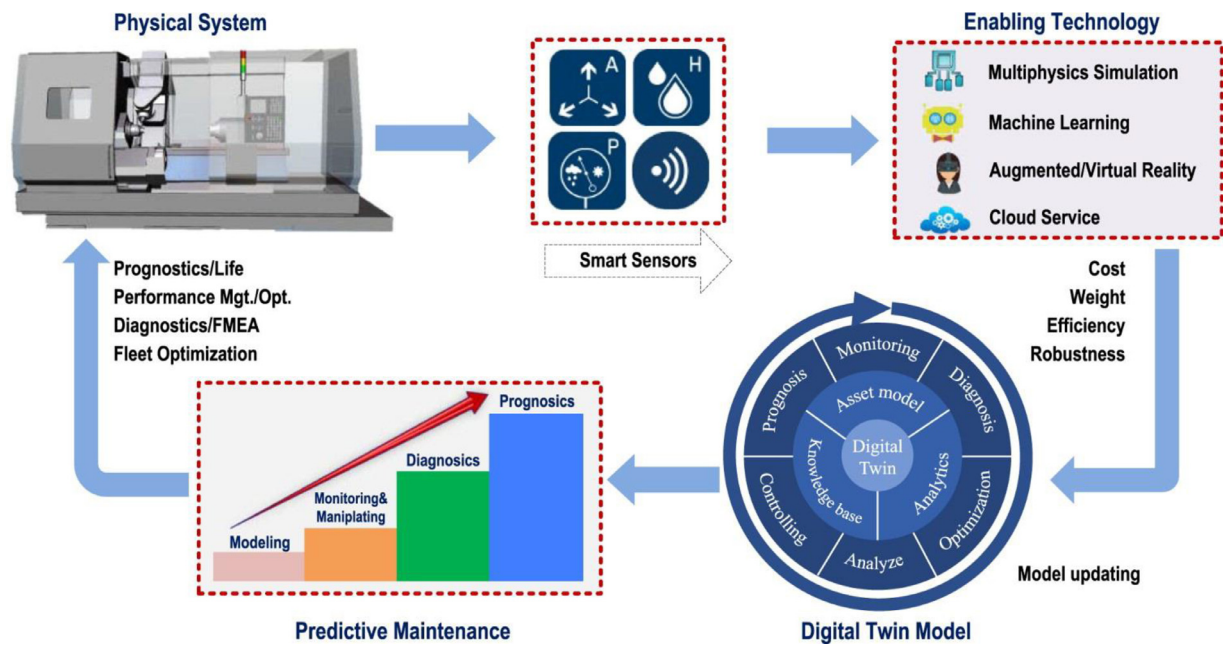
Physical System

A

H

P

Enabling Technology

Multiphysics Simulation

Machine Learning

Augmented/Virtual Reality

Cloud Service

Smart Sensors

Prognostics/Life
Performance Mgt./Opt.
Diagnostics/FMEA
Fleet Optimization

Cost
Weight
Efficiency
Robustness

Prognosics

Diagnostics

Monitoring&
Maniplating

Modeling

Monitoring

Diagnosis

Optimization

Analyze

Controlling

Prognosis

Asset model

Analytics

Knowledge base

Digital Twin

Model updating

Predictive Maintenance

Digital Twin Model